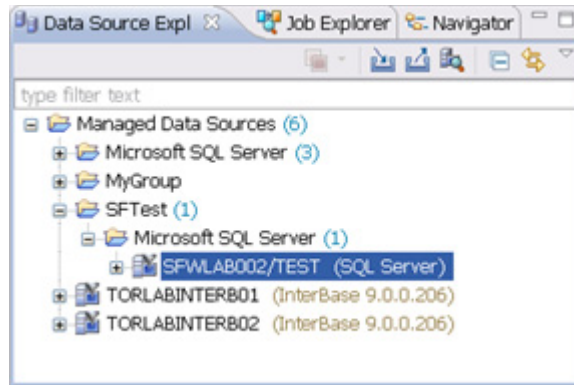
Data Source Expl ☒ Job Explorer Navigator

type filter text

Managed Data Sources (6)
Microsoft SQL Server (3)
MyGroup
SFTest (1)
Microsoft SQL Server (1)
SFWLAB002/TEST (SQL Server)
TORLABINTERB01 (InterBase 9.0.0.206)
TORLABINTERB02 (InterBase 9.0.0.206)